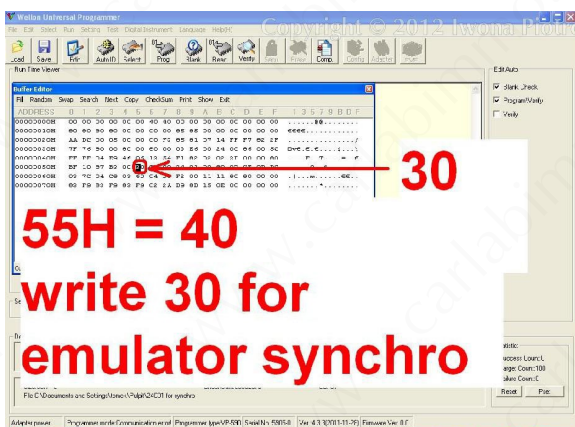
Wellon Universal Programmer
File Edit Select Run Setting Test Digital Instrument Language Help(H)
Copyright © 2012 Iwona Plotr
Load Save Edit AutoID Select Prog Blank Read Verify Erase Protect Comp. Config Adapter Insert
Run Time Viewer
Buffer Editor
Fill Random Swap Search Next Copy CheckSum Print Show Exit
ADDRESS 0 1 2 3 4 5 6 7 8 9 A B C D E F 0 1 2 3 5 7 9 B D F
| 00000000H | 00 00 30 00 0C 00 40 40 03 00 30 00 0C 00 00 00 | ......@@........ |
|---|---|---|
| 00000010H | 80 60 80 80 0C 00 C0 00 66 66 30 00 0C 00 00 00 | €€€€.... |
| 00000020H | AA 0C 00 05 0C 00 C0 73 66 61 37 14 F7 F0 0E 2F | |
| 00000030H | 7F 70 80 00 0C 00 C0 00 03 50 24 0C 64 00 3C | |
| 00000040H | FF FF 24 F9 4F 05 13 56 F1 02 3C 0F 3F 00 00 00 | |
| 00000050H | BF 10 57 80 00 30 | |
| 00000060H | 09 7C 24 C3 F1 00 11 11 0C 00 00 00 | |
| 00000070H | 0B F9 80 F9 03 F9 C2 2A D9 8D 15 0E 0C 00 00 00 | |
30
55H = 40
write 30 for
emulator synchro
Edit Auto
Blank Check
Program/Verify
Verify
Statistic
Success Count:0
Target Count:100
Failure Count:0
Reset Pile
File C:\Documents and Settings\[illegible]\24C01 for synchro
Adapter:power Programmer mode:Communication error! Programmer type:VP-590 Serial No.:5905-0 Ver:4.3.3(2011-11-29) Firmware Ver:0.0